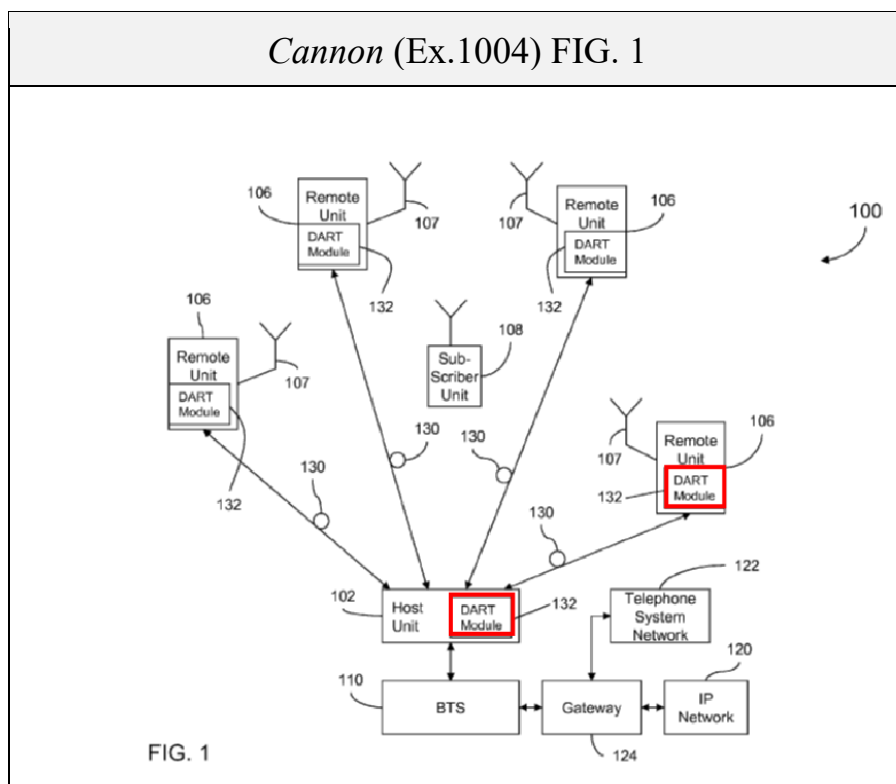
*Cannon* (Ex.1004) FIG. 1

106
Remote Unit
DART Module
107
132

107
Remote Unit
106
DART Module
132

100

106
Remote Unit
DART Module
107
132

108
Sub-Scriber Unit

130
130
130

Remote Unit
106
107
DART Module
132

130

122
Telephone System Network

102
Host Unit
DART Module
132

120
IP Network

110
BTS
Gateway
124

FIG. 1